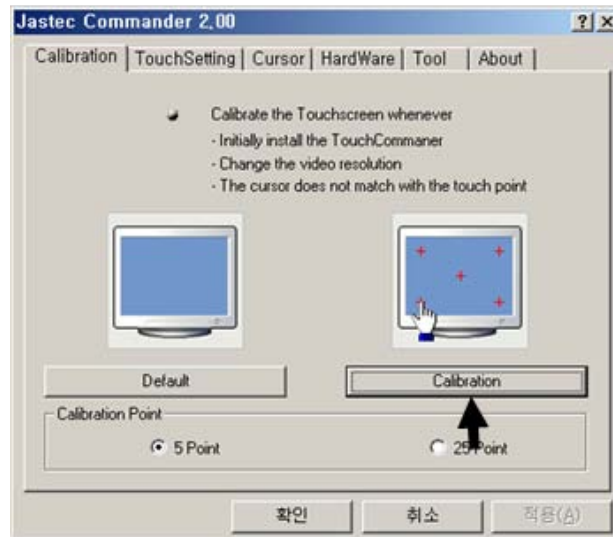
Jastec Commander 2,00

?
X

Calibration
TouchSetting
Cursor
HardWare
Tool
About

Calibrate the Touchscreen whenever
- Initially install the TouchCommaner
- Change the video resolution
- The cursor does not match with the touch point

Default

Calibration

Calibration Point

5 Point

25 Point

확인

취소

적용(A)